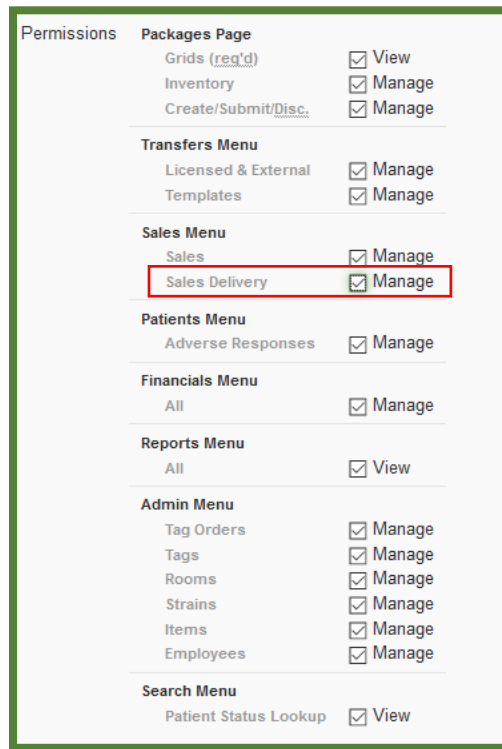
Permissions

Packages Page
Grids (req'd) View
Inventory Manage
Create/Submit/Disc. Manage

Transfers Menu
Licensed & External Manage
Templates Manage

Sales Menu
Sales Manage
Sales Delivery Manage

Patients Menu
Adverse Responses Manage

Financials Menu
All Manage

Reports Menu
All View

Admin Menu
Tag Orders Manage
Tags Manage
Rooms Manage
Strains Manage
Items Manage
Employees Manage

Search Menu
Patient Status Lookup View